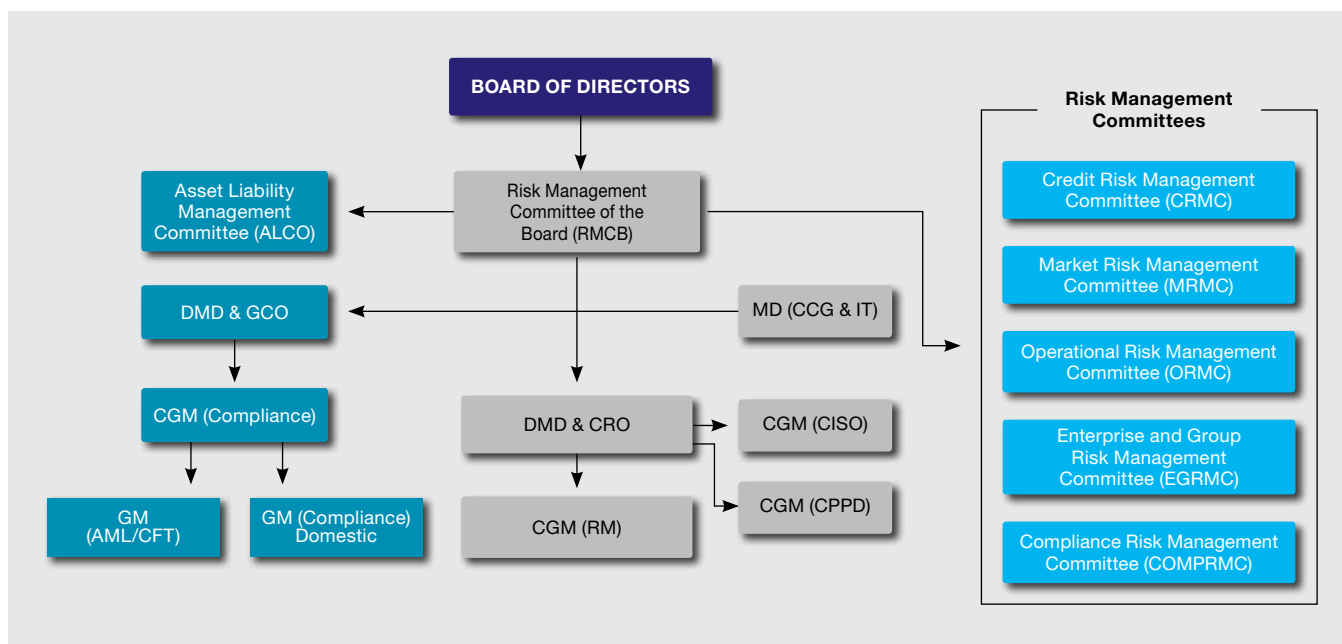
BOARD OF DIRECTORS

Risk Management Committee of the Board (RMCB)

Asset Liability Management Committee (ALCO)

DMD & GCO

MD (CCG & IT)

CGM (Compliance)

GM (AML/CFT)

GM (Compliance) Domestic

DMD & CRO

CGM (CISO)

CGM (CPPD)

CGM (RM)

Risk Management Committees

Credit Risk Management Committee (CRMC)

Market Risk Management Committee (MRMC)

Operational Risk Management Committee (ORMC)

Enterprise and Group Risk Management Committee (EGRMC)

Compliance Risk Management Committee (COMPRMC)